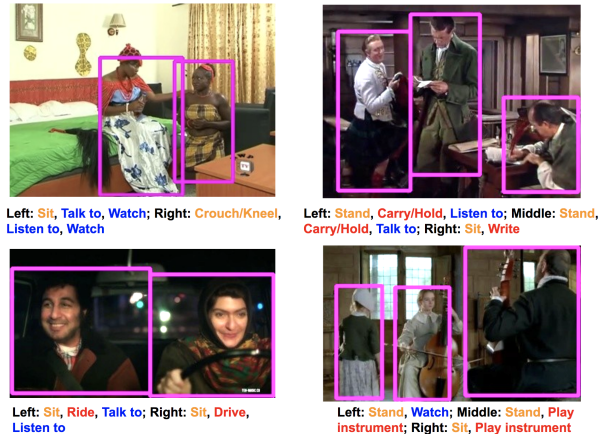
Left: Sit, Talk to, Watch; Right: Crouch/Kneel, Listen to, Watch

Left: Stand, Carry/Hold, Listen to; Middle: Stand, Carry/Hold, Talk to; Right: Sit, Write

Left: Sit, Ride, Talk to; Right: Sit, Drive, Listen to

Left: Stand, Watch; Middle: Stand, Play instrument; Right: Sit, Play instrument